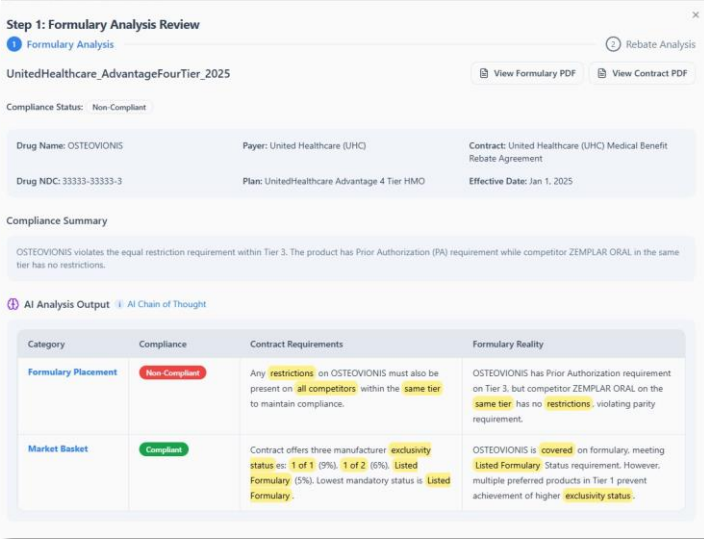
Step 1: Formulary Analysis Review

×

1 Formulary Analysis

2 Rebate Analysis

UnitedHealthcare_AdvantageFourTier_2025

View Formulary PDF

View Contract PDF

Compliance Status: Non-Compliant

Drug Name: OSTEOVIONIS

Payer: United Healthcare (UHC)

Contract: United Healthcare (UHC) Medical Benefit Rebate Agreement

Drug NDC: 33333-33333-3

Plan: UnitedHealthcare Advantage 4 Tier HMO

Effective Date: Jan 1, 2025

Compliance Summary

OSTEOVIONIS violates the equal restriction requirement within Tier 3. The product has Prior Authorization (PA) requirement while competitor ZEMPLAR ORAL in the same tier has no restrictions.

AI Analysis Output

AI Chain of Thought

| Category | Compliance | Contract Requirements | Formulary Reality |
|---|---|---|---|
| Formulary Placement | Non-Compliant | Any restrictions on OSTEOVIONIS must also be present on all competitors within the same tier to maintain compliance. | OSTEOVIONIS has Prior Authorization requirement on Tier 3, but competitor ZEMPLAR ORAL on the same tier has no restrictions, violating parity requirement. |
| Market Basket | Compliant | Contract offers three manufacturer exclusivity status es: 1 of 1 (9%), 1 of 2 (6%), Listed Formulary (5%). Lowest mandatory status is Listed Formulary . | OSTEOVIONIS is covered on formulary, meeting Listed Formulary Status requirement. However, multiple preferred products in Tier 1 prevent achievement of higher exclusivity status . |